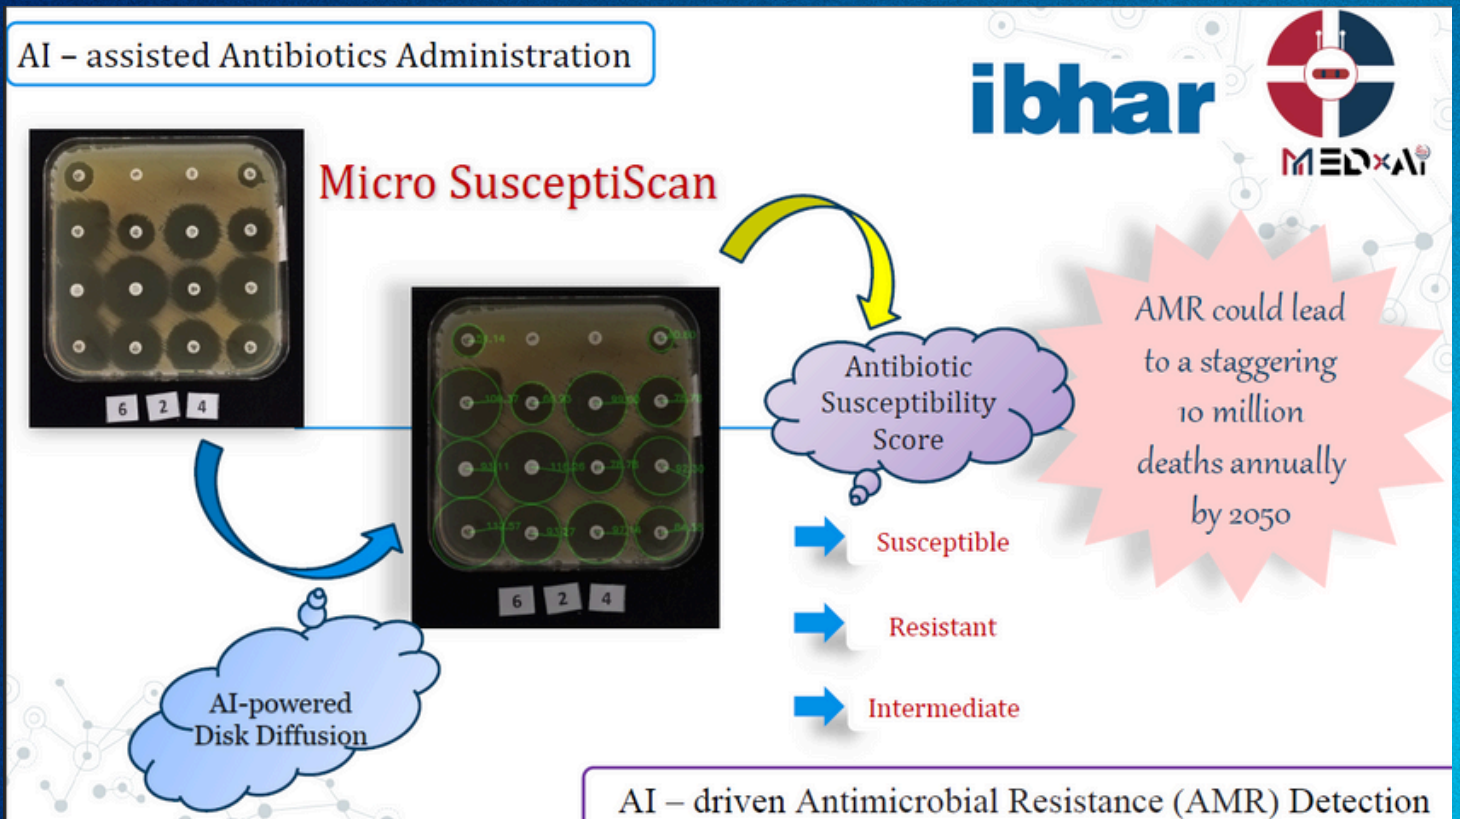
AI – assisted Antibiotics Administration

ibhar

MEDxAI

Micro SusceptiScan

6 2 4

6 2 4

Antibiotic Susceptibility Score

AMR could lead to a staggering 10 million deaths annually by 2050

Susceptible

Resistant

Intermediate

AI-powered Disk Diffusion

AI – driven Antimicrobial Resistance (AMR) Detection